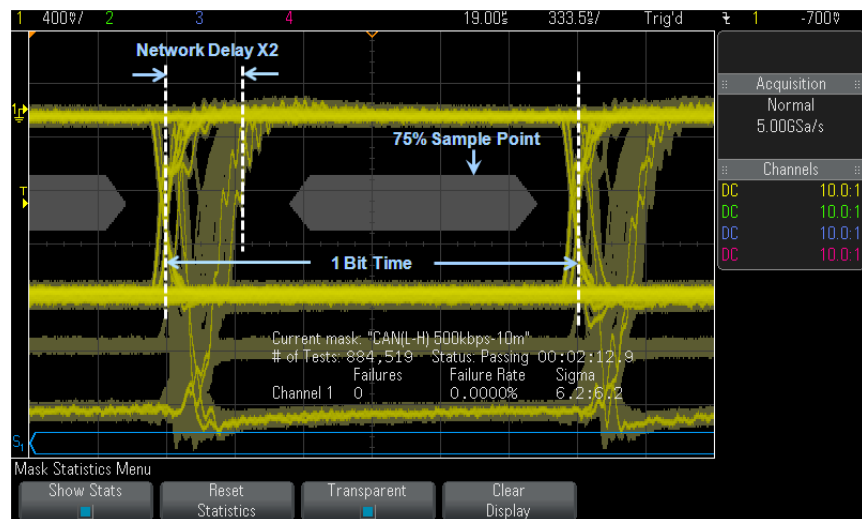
1 400mV/ 2 3 4 19.00s 333.5us/ Trig'd 1 -700mV

Network Delay X2

75% Sample Point

1 Bit Time

Current mask: "CAN(L-H) 500kbps-10m"
# of Tests: 884,519 Status: Passing 00:02:12.9

| | Failures | Failure Rate | Sigma |
|---|---|---|---|
| Channel 1 | 0 | 0.0000% | 6.2:6.2 |

Acquisition
Normal
5.00GSa/s

Channels
DC 10.0:1
DC 10.0:1
DC 10.0:1
DC 10.0:1

Mask Statistics Menu
Show Stats
Reset Statistics
Transparent
Clear Display